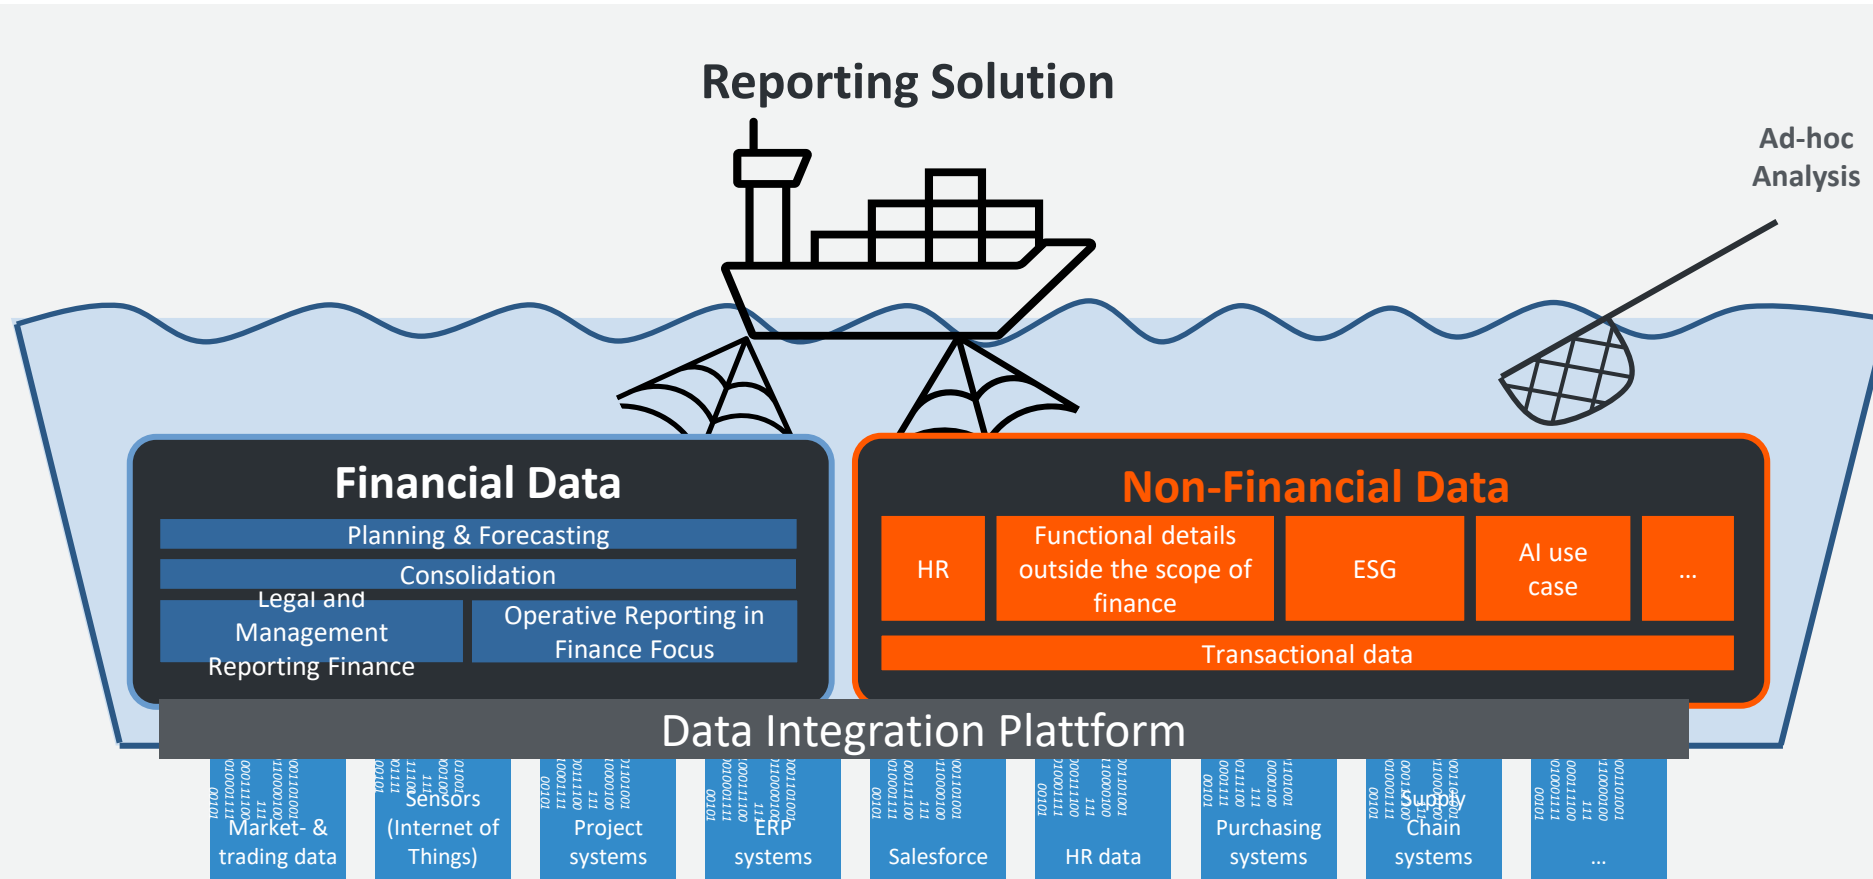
Reporting Solution

Ad-hoc Analysis

Financial Data

Planning & Forecasting

Consolidation

Legal and Management Reporting Finance

Operative Reporting in Finance Focus

Non-Financial Data

HR

Functional details outside the scope of finance

ESG

AI use case

...

Transactional data

Data Integration Plattform

Market- & trading data

Sensors (Internet of Things)

Project systems

ERP systems

Salesforce

HR data

Purchasing systems

Supply Chain systems

...